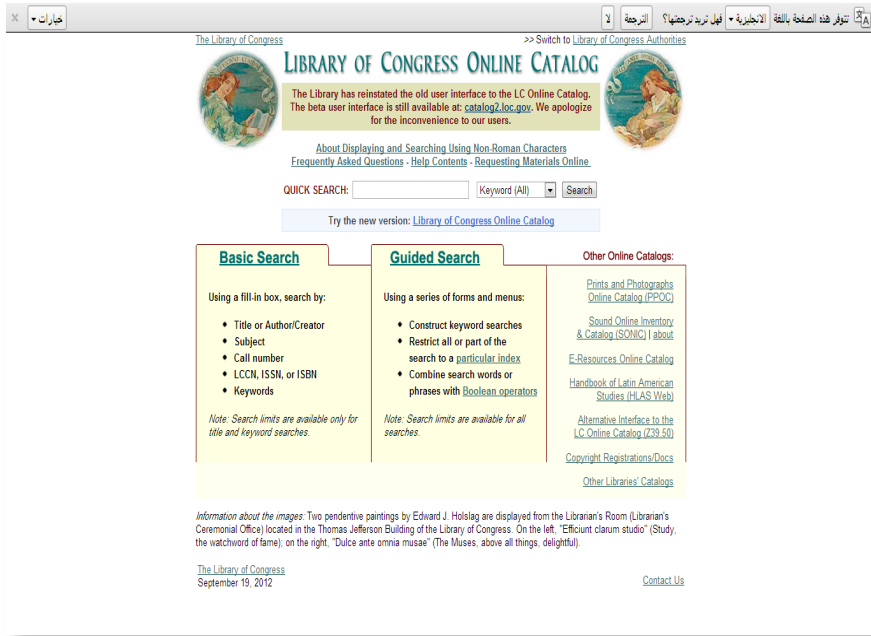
تتوفر هذه الصفحة باللغة الانجليزية فهل تريد ترجمتها؟ الترجمة لا خيارات ×

The Library of Congress >> Switch to Library of Congress Authorities

LIBRARY OF CONGRESS ONLINE CATALOG

The Library has reinstated the old user interface to the LC Online Catalog. The beta user interface is still available at: catalog2.loc.gov. We apologize for the inconvenience to our users.

About Displaying and Searching Using Non-Roman Characters
Frequently Asked Questions - Help Contents - Requesting Materials Online

QUICK SEARCH: Keyword (All) Search

Try the new version: Library of Congress Online Catalog

Basic Search

Using a fill-in box, search by:

- Title or Author/Creator
- Subject
- Call number
- LCCN, ISSN, or ISBN
- Keywords

Note: Search limits are available only for title and keyword searches.

Guided Search

Using a series of forms and menus:

- Construct keyword searches
- Restrict all or part of the search to a particular index
- Combine search words or phrases with Boolean operators

Note: Search limits are available for all searches.

Other Online Catalogs:

Prints and Photographs Online Catalog (PPOC)

Sound Online Inventory & Catalog (SONIC) | about

E-Resources Online Catalog

Handbook of Latin American Studies (HLAS Web)

Alternative Interface to the LC Online Catalog (Z39.50)

Copyright Registrations/Docs

Other Libraries' Catalogs

Information about the images: Two pendentive paintings by Edward J. Holslag are displayed from the Librarian's Room (Librarian's Ceremonial Office) located in the Thomas Jefferson Building of the Library of Congress. On the left, "Efficiunt clarum studio" (Study, the watchword of fame); on the right, "Dulce ante omnia musae" (The Muses, above all things, delightful).

The Library of Congress
September 19, 2012

Contact Us